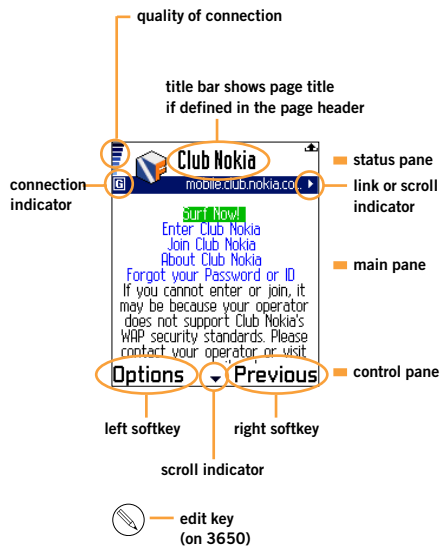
quality of connection

title bar shows page title if defined in the page header

Club Nokia

status pane

connection indicator

G

mobile.club.nokia.co...

link or scroll indicator

Surf Now!
Enter Club Nokia
Join Club Nokia
About Club Nokia
Forgot your Password or ID
If you cannot enter or join, it may be because your operator does not support Club Nokia's WAP security standards. Please contact your operator or visit

main pane

Options

Previous

control pane

left softkey

right softkey

scroll indicator

edit key (on 3650)